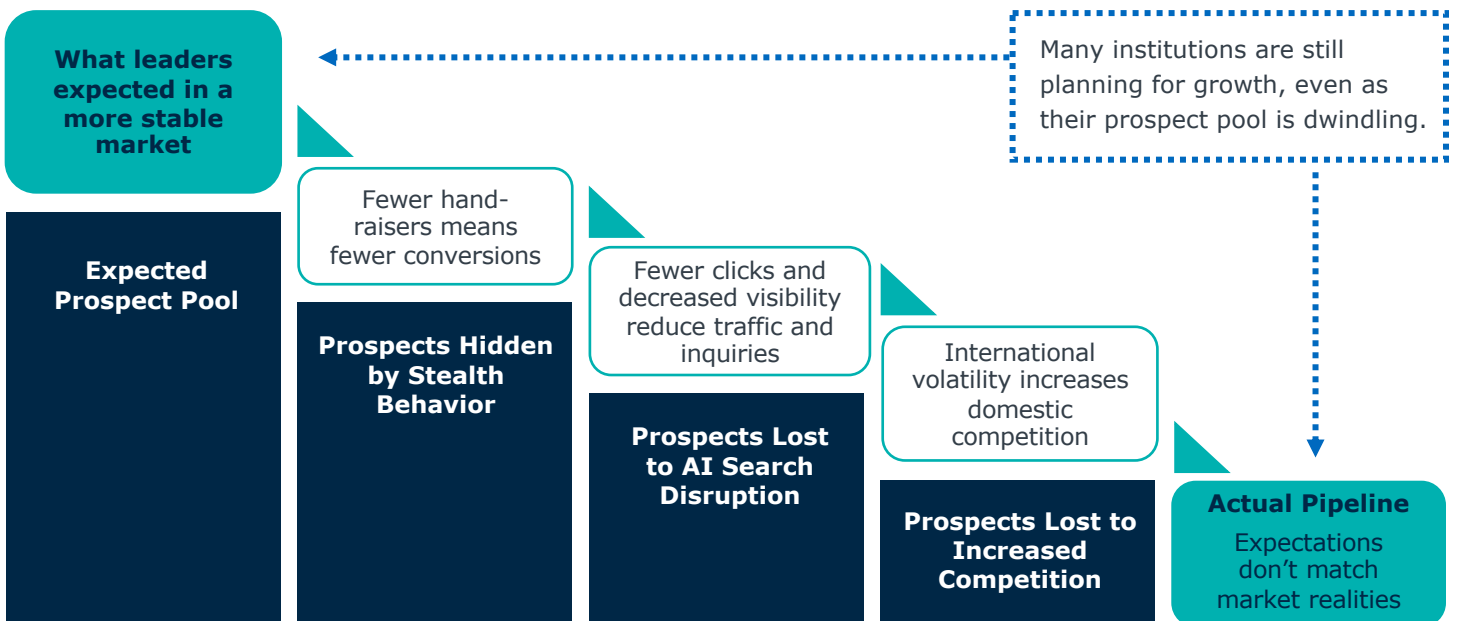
What leaders expected in a more stable market

Many institutions are still planning for growth, even as their prospect pool is dwindling.

Expected Prospect Pool

Fewer hand-raisers means fewer conversions

Prospects Hidden by Stealth Behavior

Fewer clicks and decreased visibility reduce traffic and inquiries

Prospects Lost to AI Search Disruption

International volatility increases domestic competition

Prospects Lost to Increased Competition

Actual Pipeline

Expectations don’t match market realities